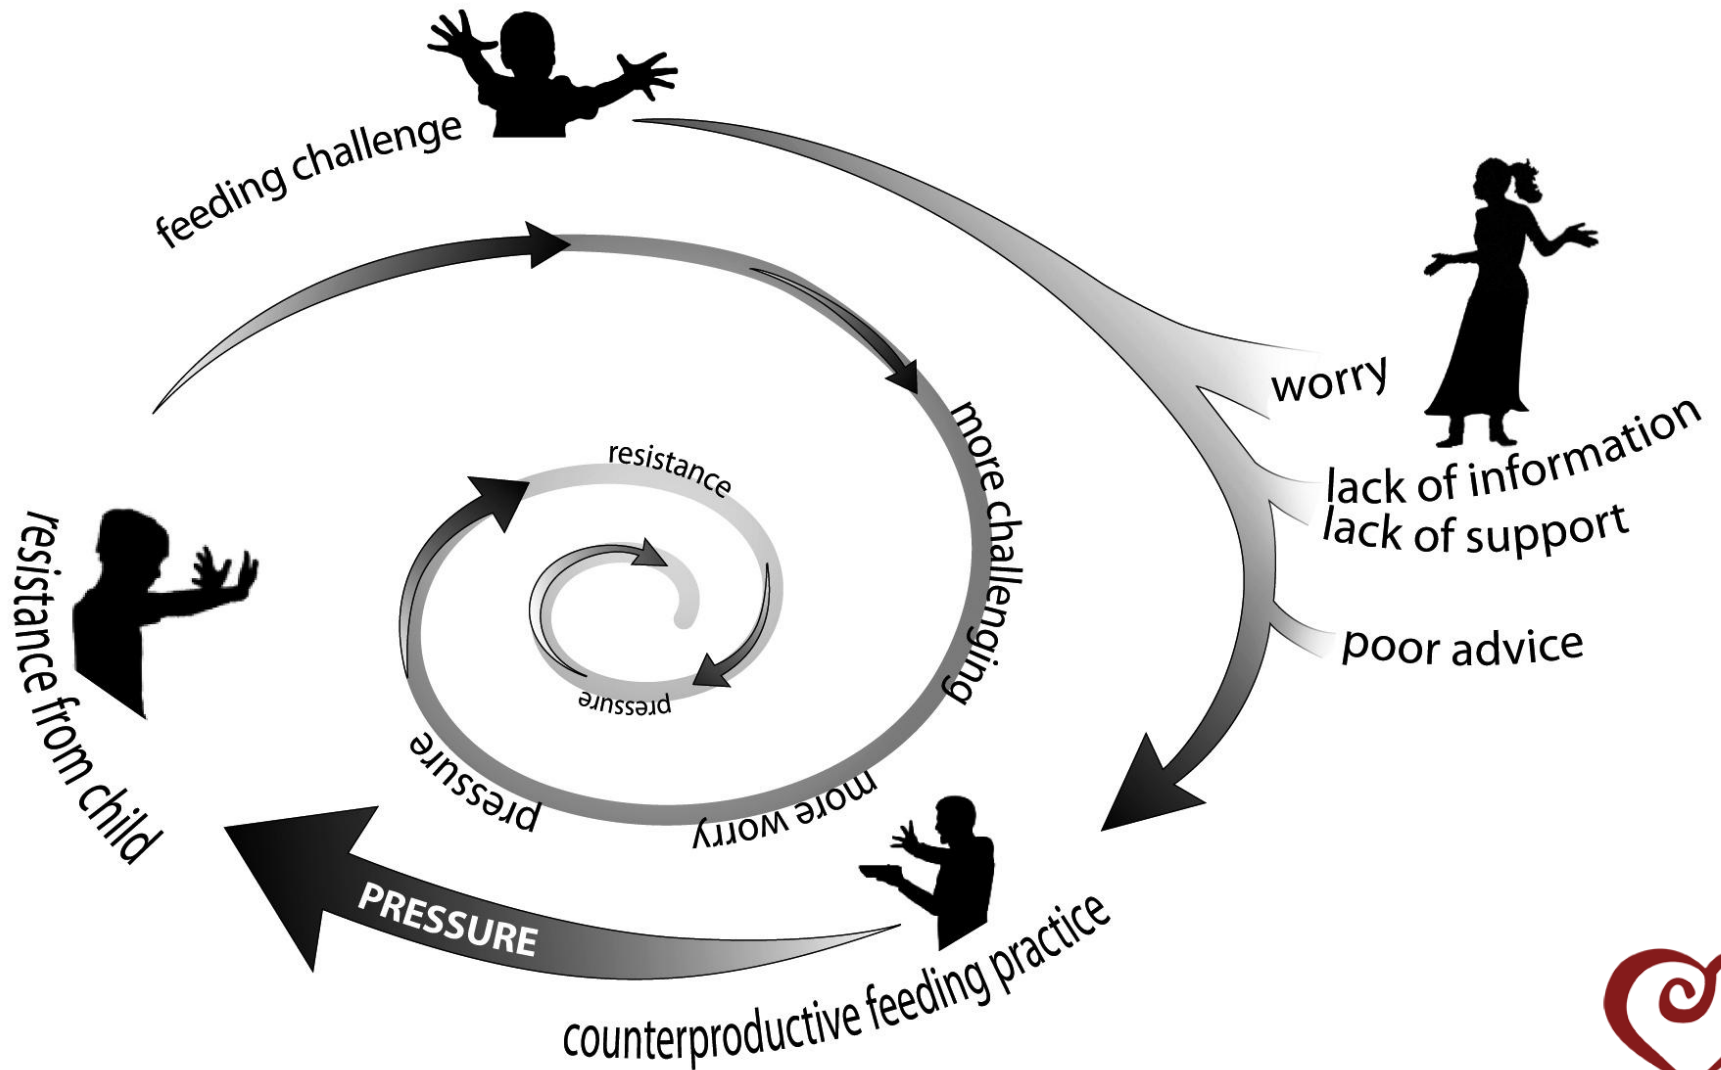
feeding challenge

worry

lack of information

lack of support

poor advice

more challenging

resistance

pressure

more worry

pressure

resistance from child

PRESSURE

counterproductive feeding practice